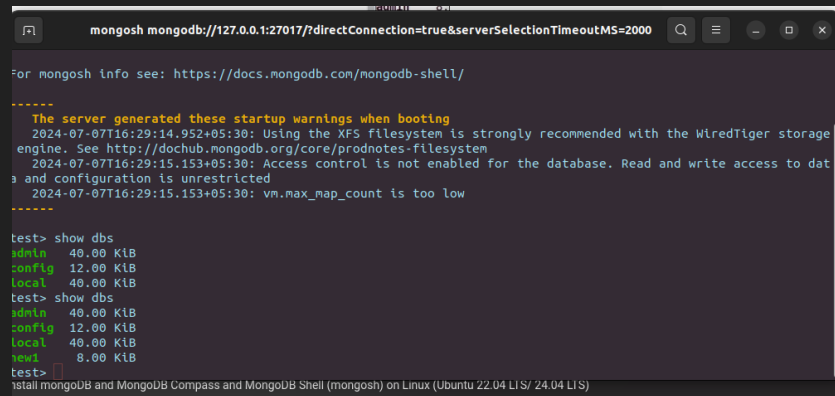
mongosh mongodb://127.0.0.1:27017/?directConnection=true&serverSelectionTimeoutMS=2000

For mongosh info see: https://docs.mongodb.com/mongodb-shell/

------
The server generated these startup warnings when booting
2024-07-07T16:29:14.952+05:30: Using the XFS filesystem is strongly recommended with the WiredTiger storage engine. See http://dochub.mongodb.org/core/prodnotes-filesystem
2024-07-07T16:29:15.153+05:30: Access control is not enabled for the database. Read and write access to data and configuration is unrestricted
2024-07-07T16:29:15.153+05:30: vm.max_map_count is too low
------

test> show dbs
admin 40.00 KiB
config 12.00 KiB
local 40.00 KiB
test> show dbs
admin 40.00 KiB
config 12.00 KiB
local 40.00 KiB
new1 8.00 KiB
test>

Install mongoDB and MongoDB Compass and MongoDB Shell (mongosh) on Linux (Ubuntu 22.04 LTS/ 24.04 LTS)